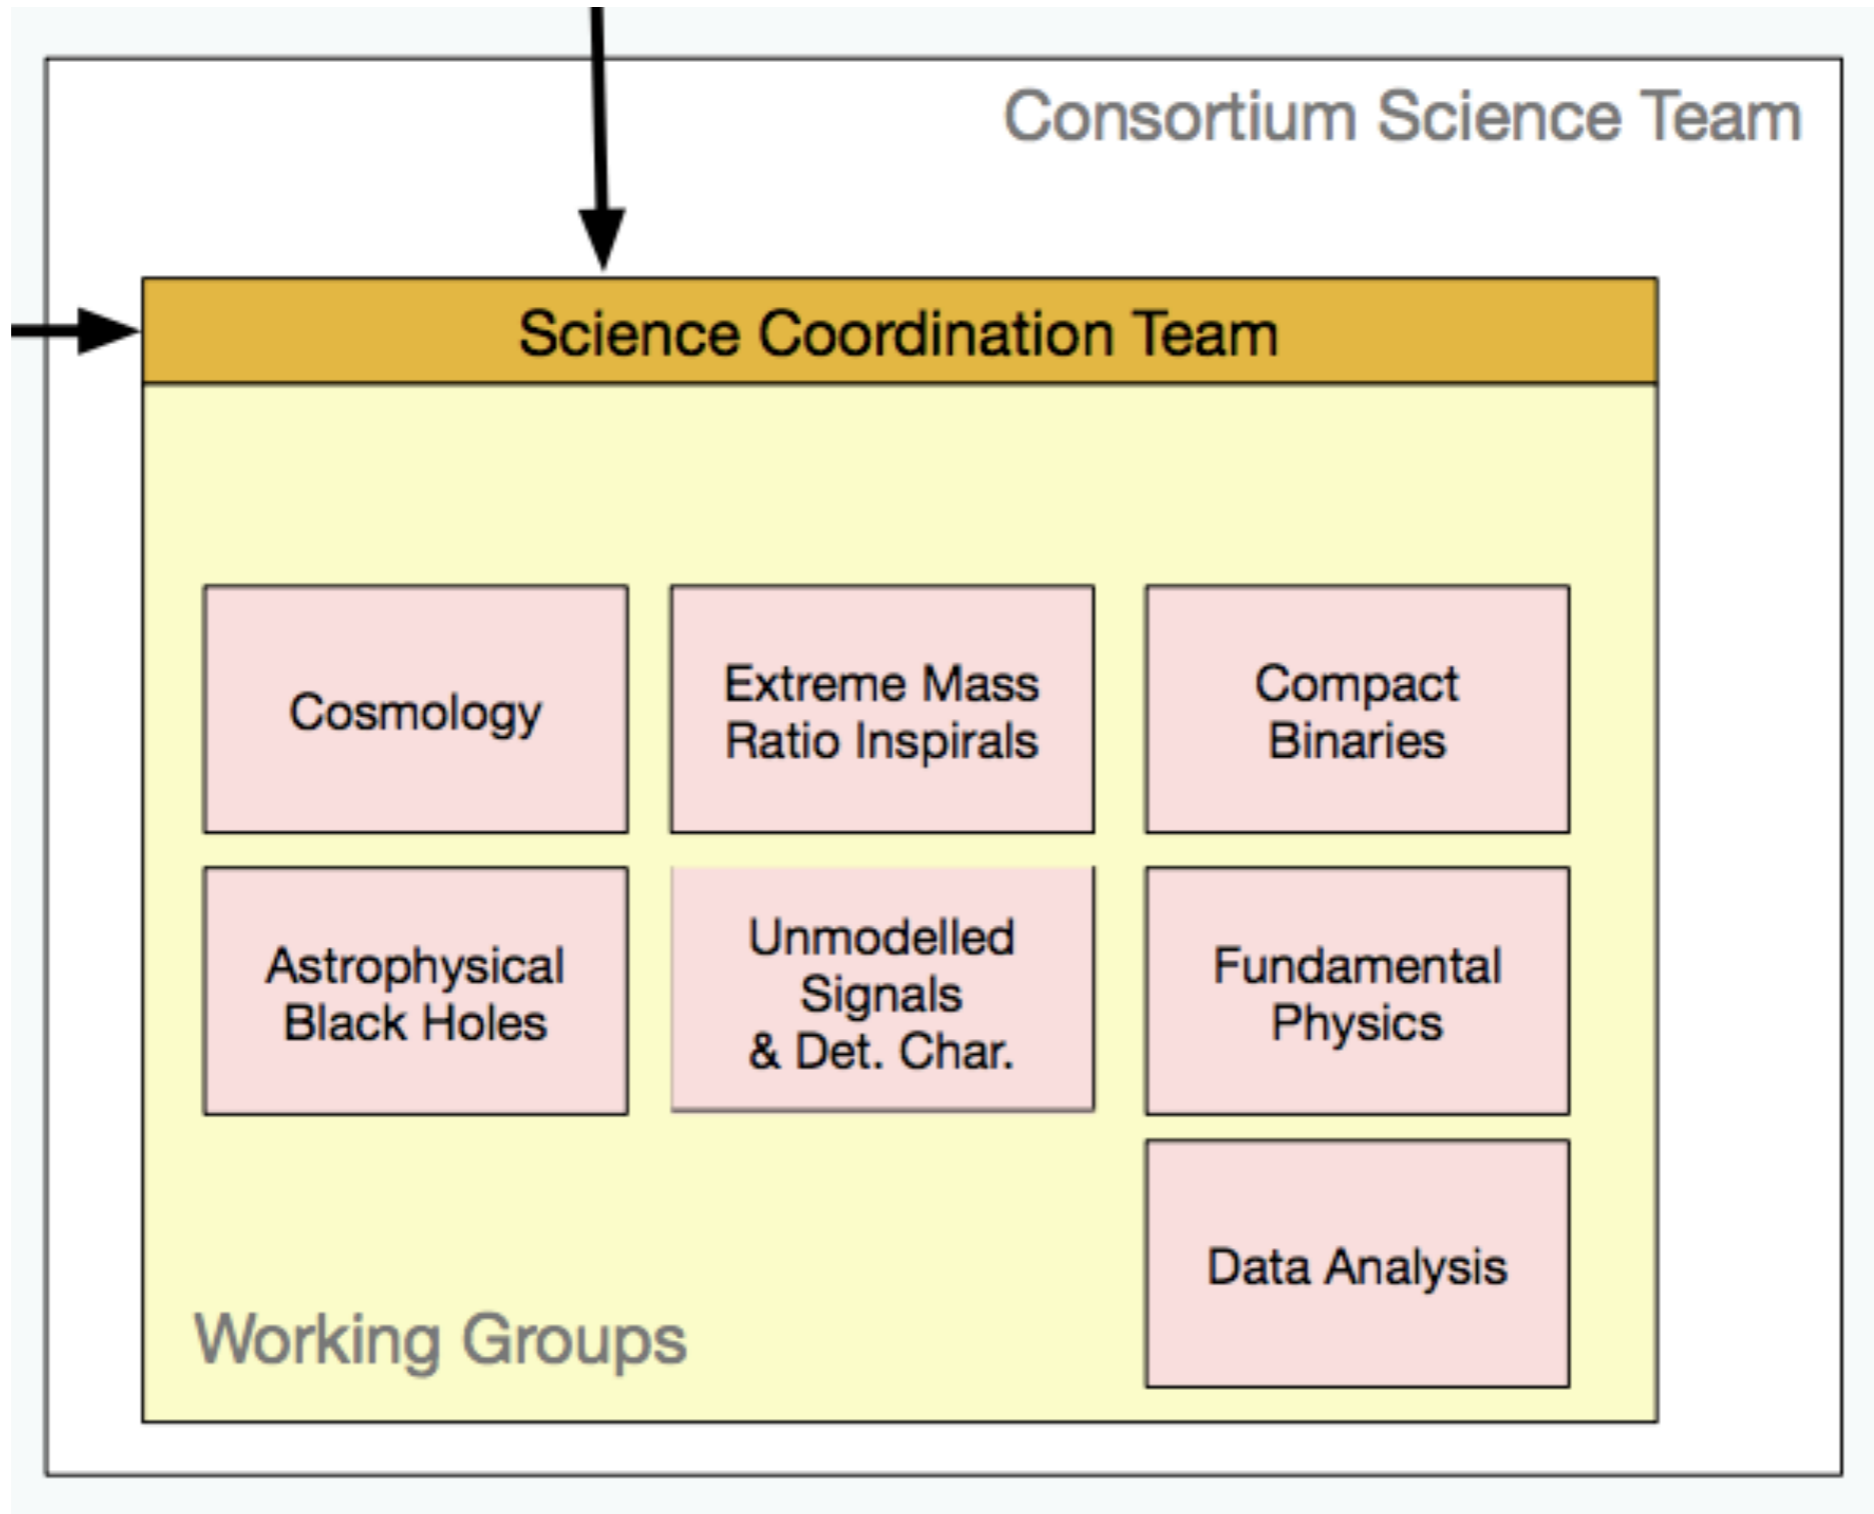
Consortium Science Team

Science Coordination Team

Cosmology

Extreme Mass Ratio Inspirals

Compact Binaries

Astrophysical Black Holes

Unmodelled Signals & Det. Char.

Fundamental Physics

Data Analysis

Working Groups